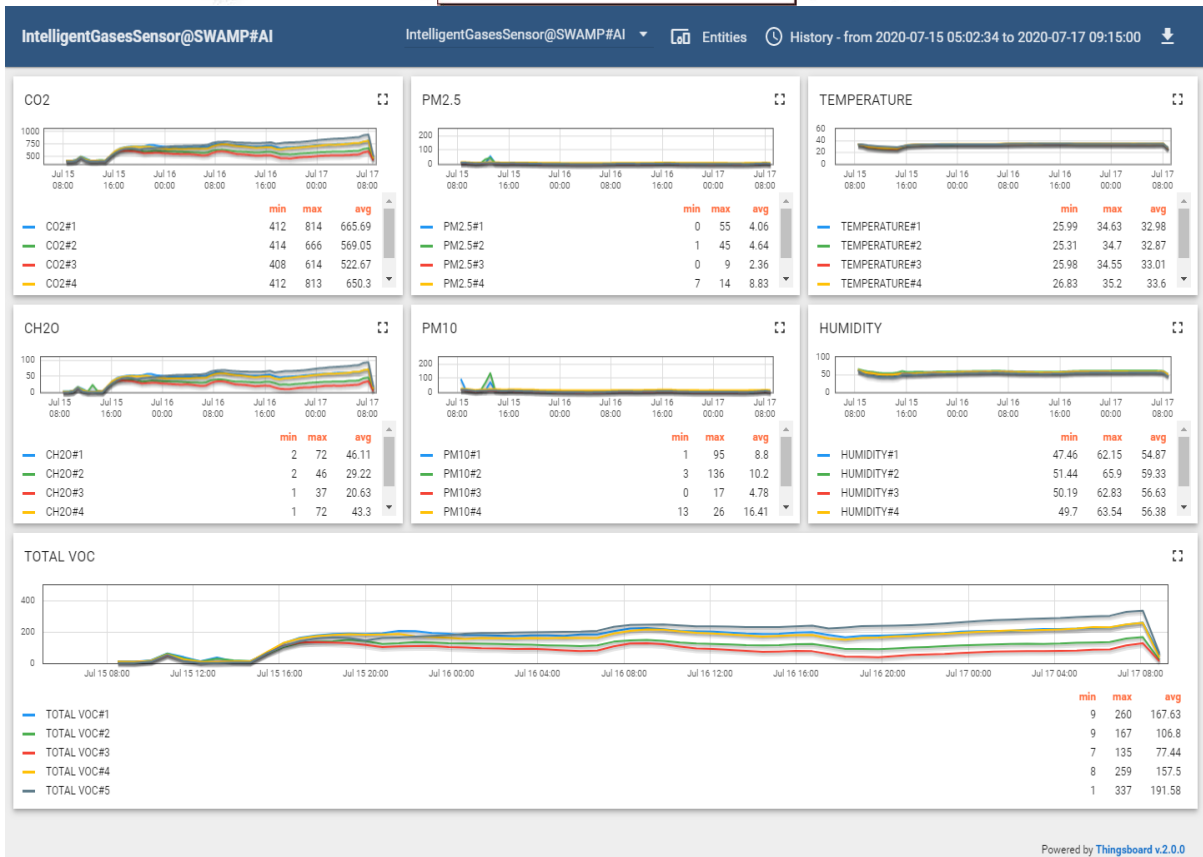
IntelligentGasesSensor@SWAMP#AI

IntelligentGasesSensor@SWAMP#AI

Entities

History - from 2020-07-15 05:02:34 to 2020-07-17 09:15:00

CO2

1000
750
500

Jul 15 08:00 | Jul 15 16:00 | Jul 16 00:00 | Jul 16 08:00 | Jul 16 16:00 | Jul 17 00:00 | Jul 17 08:00

| | min | max | avg |
|---|---|---|---|
| CO2#1 | 412 | 814 | 665.69 |
| CO2#2 | 414 | 666 | 569.05 |
| CO2#3 | 408 | 614 | 522.67 |
| CO2#4 | 412 | 813 | 650.3 |

PM2.5

200
100
0

Jul 15 08:00 | Jul 15 16:00 | Jul 16 00:00 | Jul 16 08:00 | Jul 16 16:00 | Jul 17 00:00 | Jul 17 08:00

| | min | max | avg |
|---|---|---|---|
| PM2.5#1 | 0 | 55 | 4.06 |
| PM2.5#2 | 1 | 45 | 4.64 |
| PM2.5#3 | 0 | 9 | 2.36 |
| PM2.5#4 | 7 | 14 | 8.83 |

TEMPERATURE

60
40
20
0

Jul 15 08:00 | Jul 15 16:00 | Jul 16 00:00 | Jul 16 08:00 | Jul 16 16:00 | Jul 17 00:00 | Jul 17 08:00

| | min | max | avg |
|---|---|---|---|
| TEMPERATURE#1 | 25.99 | 34.63 | 32.98 |
| TEMPERATURE#2 | 25.31 | 34.7 | 32.87 |
| TEMPERATURE#3 | 25.98 | 34.55 | 33.01 |
| TEMPERATURE#4 | 26.83 | 35.2 | 33.6 |

CH2O

100
50
0

Jul 15 08:00 | Jul 15 16:00 | Jul 16 00:00 | Jul 16 08:00 | Jul 16 16:00 | Jul 17 00:00 | Jul 17 08:00

| | min | max | avg |
|---|---|---|---|
| CH2O#1 | 2 | 72 | 46.11 |
| CH2O#2 | 2 | 46 | 29.22 |
| CH2O#3 | 1 | 37 | 20.63 |
| CH2O#4 | 1 | 72 | 43.3 |

PM10

200
100
0

Jul 15 08:00 | Jul 15 16:00 | Jul 16 00:00 | Jul 16 08:00 | Jul 16 16:00 | Jul 17 00:00 | Jul 17 08:00

| | min | max | avg |
|---|---|---|---|
| PM10#1 | 1 | 95 | 8.8 |
| PM10#2 | 3 | 136 | 10.2 |
| PM10#3 | 0 | 17 | 4.78 |
| PM10#4 | 13 | 26 | 16.41 |

HUMIDITY

100
50
0

Jul 15 08:00 | Jul 15 16:00 | Jul 16 00:00 | Jul 16 08:00 | Jul 16 16:00 | Jul 17 00:00 | Jul 17 08:00

| | min | max | avg |
|---|---|---|---|
| HUMIDITY#1 | 47.46 | 62.15 | 54.87 |
| HUMIDITY#2 | 51.44 | 65.9 | 59.33 |
| HUMIDITY#3 | 50.19 | 62.83 | 56.63 |
| HUMIDITY#4 | 49.7 | 63.54 | 56.38 |

TOTAL VOC

400
200
0

Jul 15 08:00 | Jul 15 12:00 | Jul 15 16:00 | Jul 15 20:00 | Jul 16 00:00 | Jul 16 04:00 | Jul 16 08:00 | Jul 16 12:00 | Jul 16 16:00 | Jul 16 20:00 | Jul 17 00:00 | Jul 17 04:00 | Jul 17 08:00

| | min | max | avg |
|---|---|---|---|
| TOTAL VOC#1 | 9 | 260 | 167.63 |
| TOTAL VOC#2 | 9 | 167 | 106.8 |
| TOTAL VOC#3 | 7 | 135 | 77.44 |
| TOTAL VOC#4 | 8 | 259 | 157.5 |
| TOTAL VOC#5 | 1 | 337 | 191.58 |

Powered by Thingsboard v.2.0.0